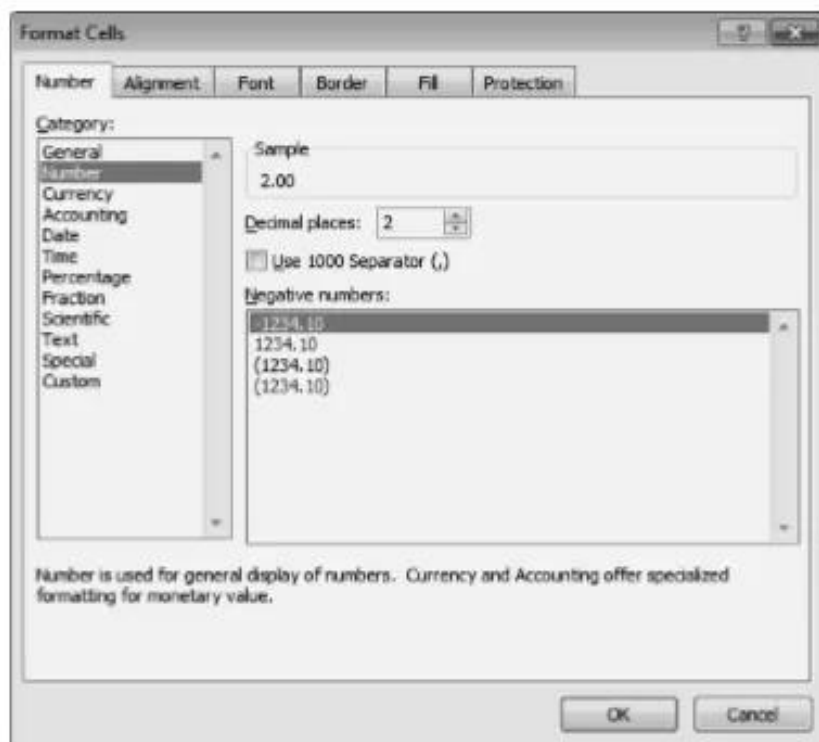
Format Cells

?

Number

Alignment

Font

Border

Fill

Protection

Category:

General
Number
Currency
Accounting
Date
Time
Percentage
Fraction
Scientific
Text
Special
Custom

Sample

2.00

Decimal places: 2

Use 1000 Separator (,)

Negative numbers:

-1234.10
1234.10
(1234.10)
(1234.10)

Number is used for general display of numbers. Currency and Accounting offer specialized formatting for monetary value.

OK

Cancel